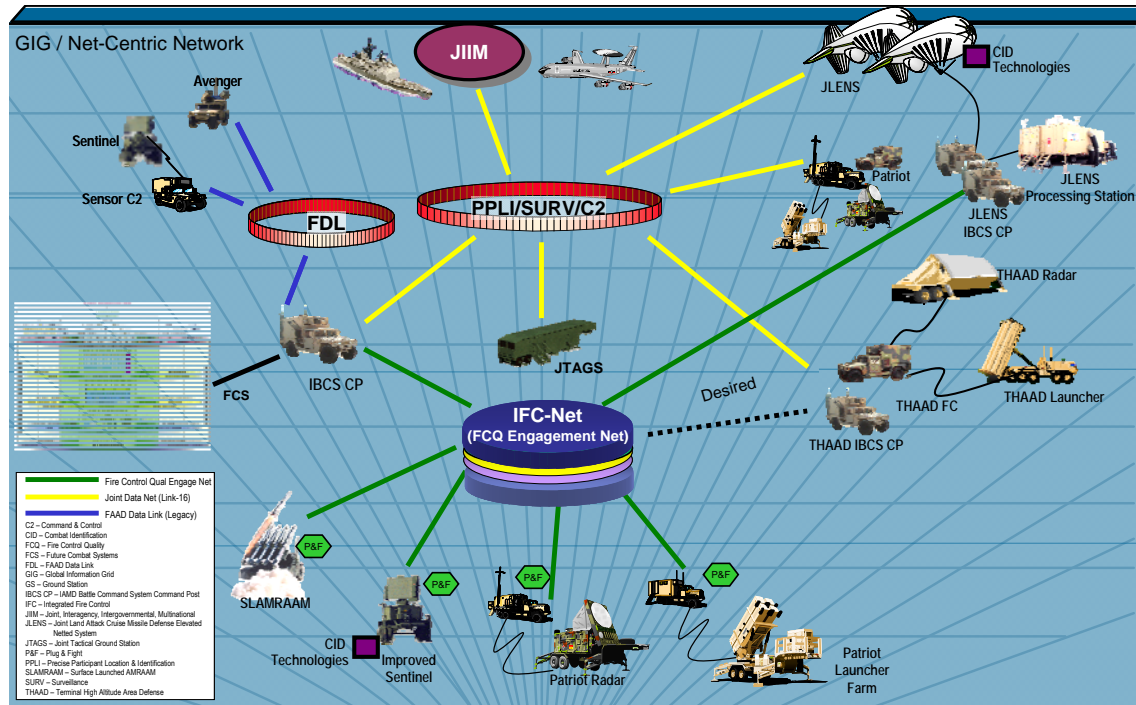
GIG / Net-Centric Network

JIIM

Avenger

Sentinel

Sensor C2

FDL

PPLI/SURV/C2

CID Technologies

JLENS

Patriot

JLENS Processing Station

JLENS IBCS CP

THAAD Radar

IBCS CP

JTAGS

FCS

Desired

THAAD FC

THAAD Launcher

IFC-Net
(FCQ Engagement Net)

THAAD IBCS CP

Fire Control Qual Engage Net
Joint Data Net (Link-16)
FAAD Data Link (Legacy)
C2 – Command & Control
CID – Combat Identification
FCQ – Fire Control Quality
FCS – Future Combat Systems
FDL – FAAD Data Link
GIG – Global Information Grid
GS – Ground Station
IBCS CP – IAMD Battle Command System Command Post
IFC – Integrated Fire Control
JIIM – Joint, Interagency, Intergovernmental, Multinational
JLENS – Joint Land Attack Cruise Missile Defense Elevated Netted System
JTAGS – Joint Tactical Ground Station
P&F – Plug & Fight
PPLI – Precise Participant Location & Identification
SLAMRAAM – Surface Launched AMRAAM
SURV – Surveillance
THAAD – Terminal High Altitude Area Defense

P&F

SLAMRAAM

P&F

CID Technologies

Improved Sentinel

P&F

P&F

Patriot Radar

Patriot Launcher Farm